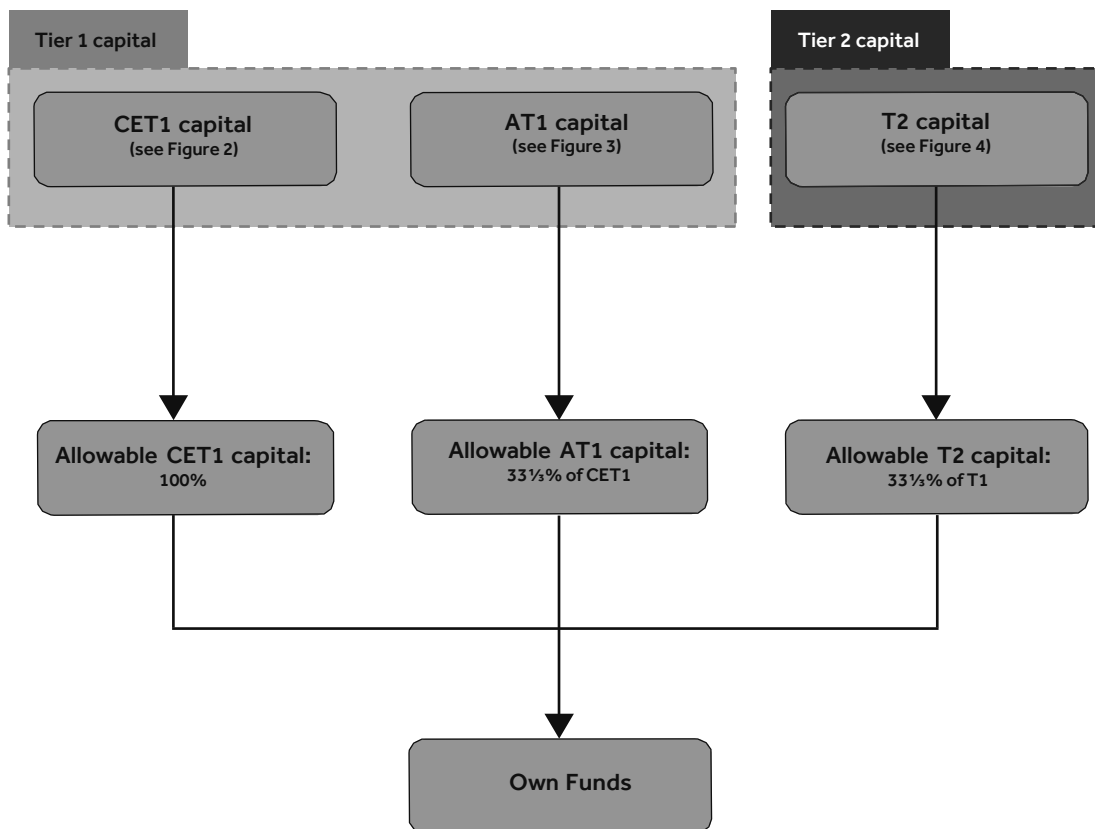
Tier 1 capital

CET1 capital
(see Figure 2)

AT1 capital
(see Figure 3)

Tier 2 capital

T2 capital
(see Figure 4)

Allowable CET1 capital:
100%

Allowable AT1 capital:
33⅓% of CET1

Allowable T2 capital:
33⅓% of T1

Own Funds